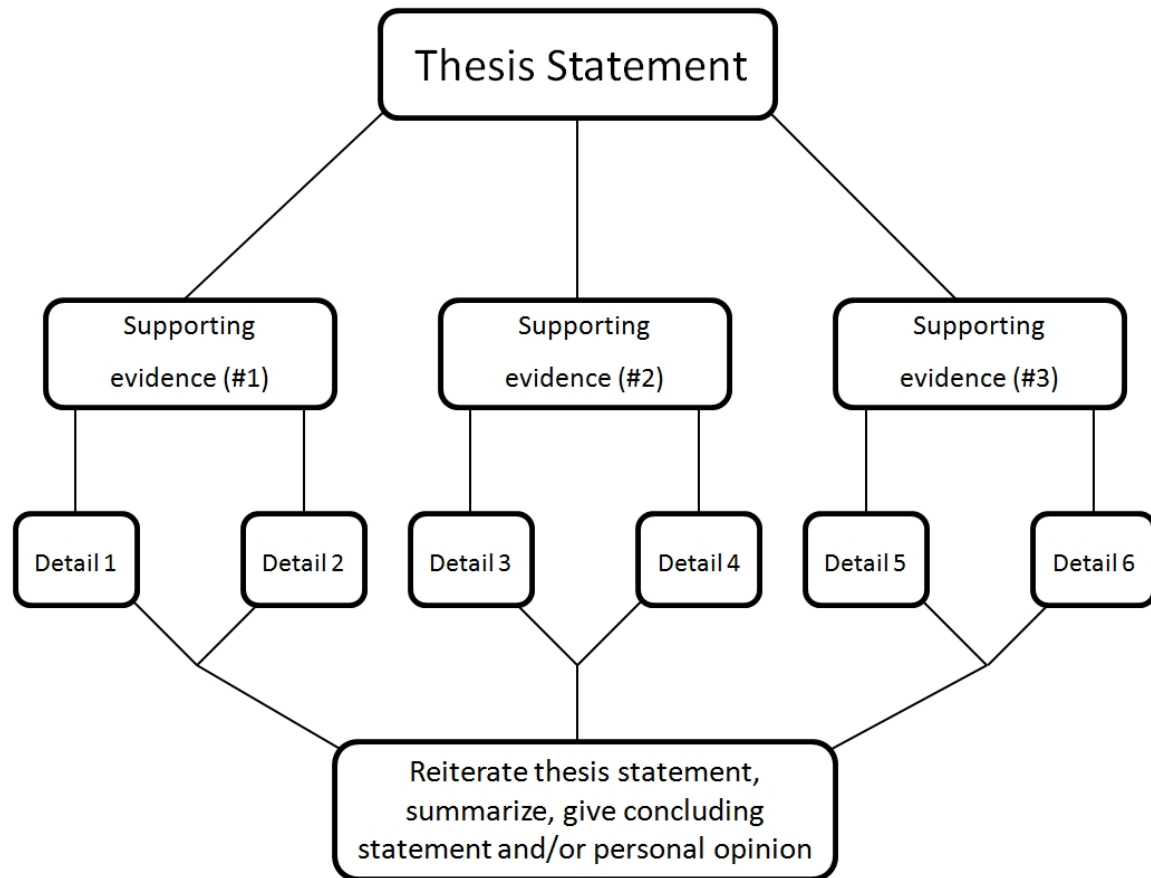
Thesis Statement

Supporting evidence (#1)

Supporting evidence (#2)

Supporting evidence (#3)

Detail 1

Detail 2

Detail 3

Detail 4

Detail 5

Detail 6

Reiterate thesis statement, summarize, give concluding statement and/or personal opinion